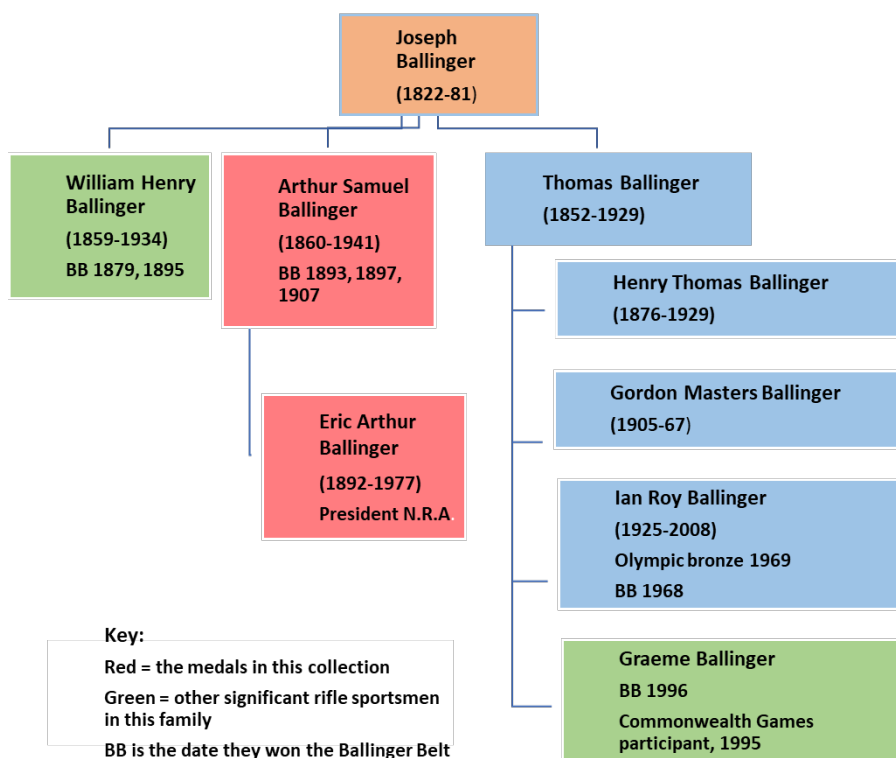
Joseph Ballinger
(1822-81)

William Henry Ballinger
(1859-1934)
BB 1879, 1895

Arthur Samuel Ballinger
(1860-1941)
BB 1893, 1897, 1907

Eric Arthur Ballinger
(1892-1977)
President N.R.A.

Thomas Ballinger
(1852-1929)

Henry Thomas Ballinger
(1876-1929)

Gordon Masters Ballinger
(1905-67)

Ian Roy Ballinger
(1925-2008)
Olympic bronze 1969
BB 1968

Graeme Ballinger
BB 1996
Commonwealth Games participant, 1995

Key:
Red = the medals in this collection
Green = other significant rifle sportsmen in this family
BB is the date they won the Ballinger Belt